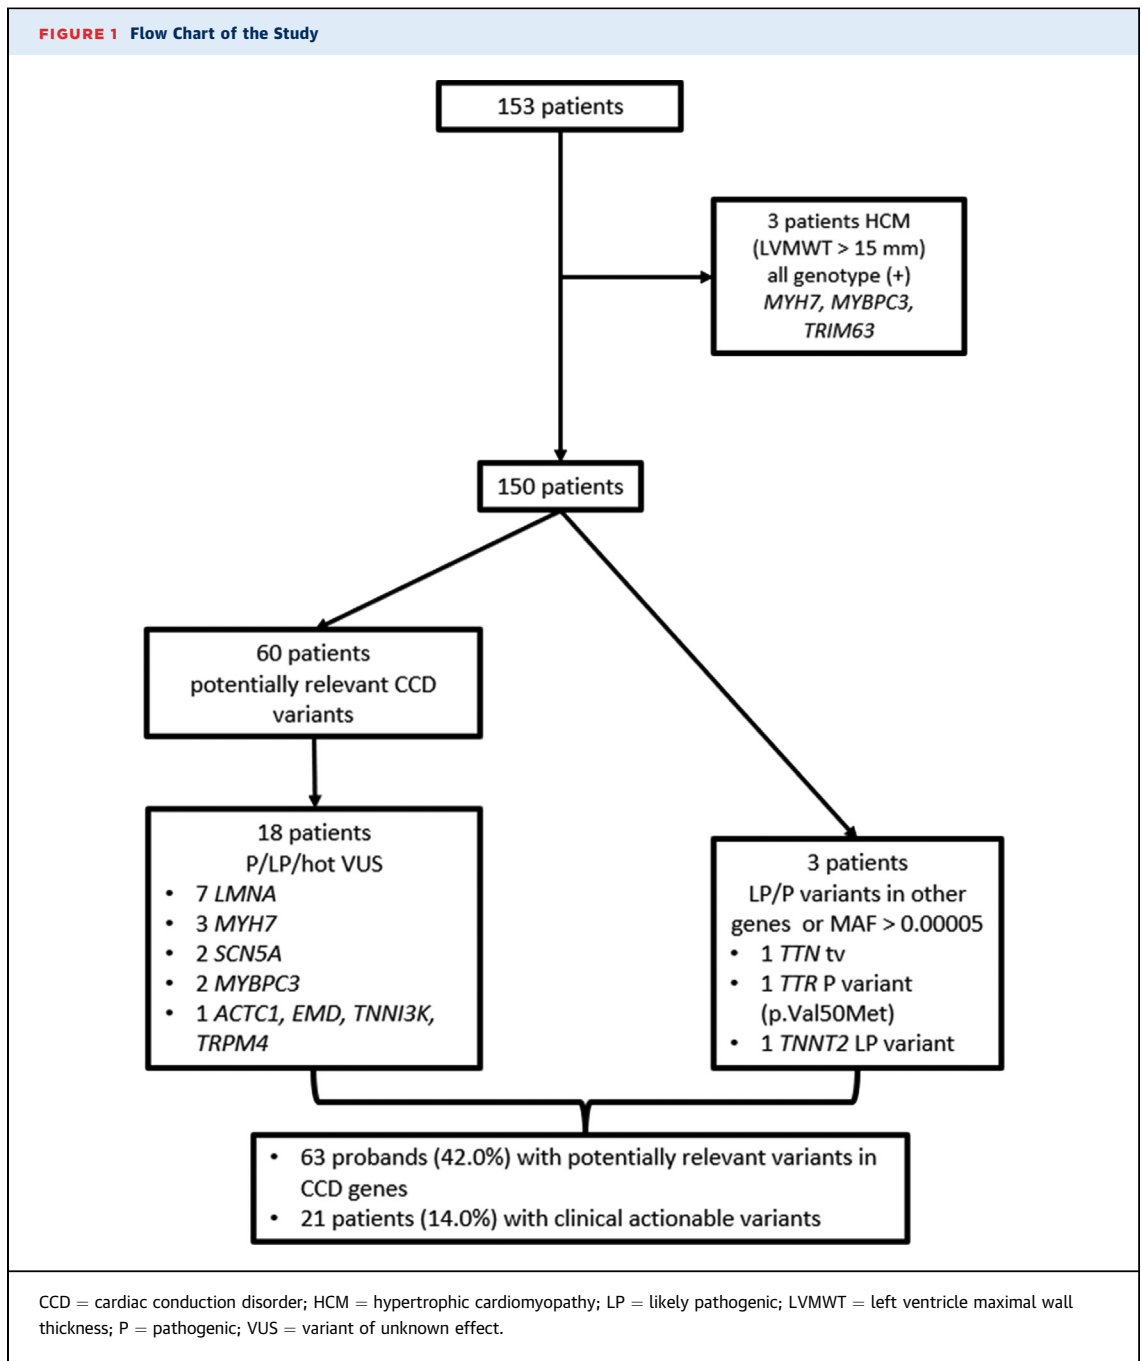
FIGURE 1 Flow Chart of the Study

153 patients

3 patients HCM (LVMWT > 15 mm) all genotype (+) MYH7, MYBPC3, TRIM63

150 patients

60 patients potentially relevant CCD variants

18 patients P/LP/hot VUS
• 7 LMNA
• 3 MYH7
• 2 SCN5A
• 2 MYBPC3
• 1 ACTC1, EMD, TNNI3K, TRPM4

3 patients LP/P variants in other genes or MAF > 0.00005
• 1 TTN tv
• 1 TTR P variant (p.Val50Met)
• 1 TNNT2 LP variant

• 63 probands (42.0%) with potentially relevant variants in CCD genes
• 21 patients (14.0%) with clinical actionable variants

CCD = cardiac conduction disorder; HCM = hypertrophic cardiomyopathy; LP = likely pathogenic; LVMWT = left ventricle maximal wall thickness; P = pathogenic; VUS = variant of unknown effect.